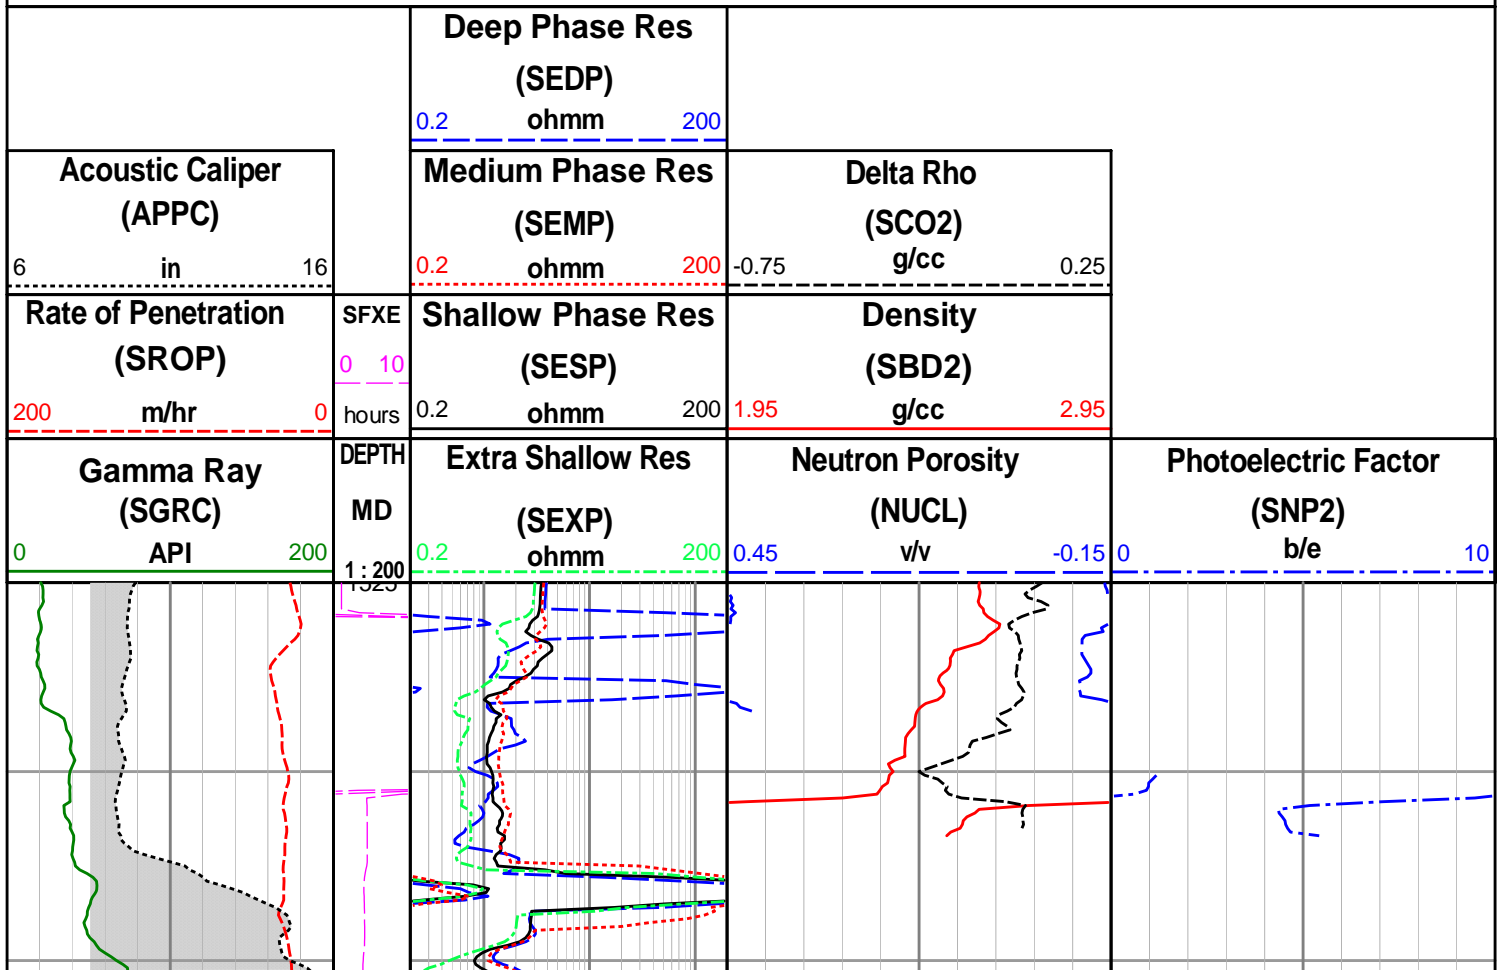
Deep Phase Res
(SEDP)
0.2 ohmm 200

Acoustic Caliper
(APPC)
6 in 16

Medium Phase Res
(SEMP)
0.2 ohmm 200

Delta Rho
(SCO2)
-0.75 g/cc 0.25

Rate of Penetration
(SROP)
200 m/hr 0

SFXE
0 10
hours

Shallow Phase Res
(SESP)
0.2 ohmm 200

Density
(SBD2)
1.95 g/cc 2.95

Gamma Ray
(SGRC)
0 API 200

DEPTH
MD
1 : 200

Extra Shallow Res
(SEXP)
0.2 ohmm 200

Neutron Porosity
(NUCL)
0.45 v/v -0.15

Photoelectric Factor
(SNP2)
0 b/e 10

1325